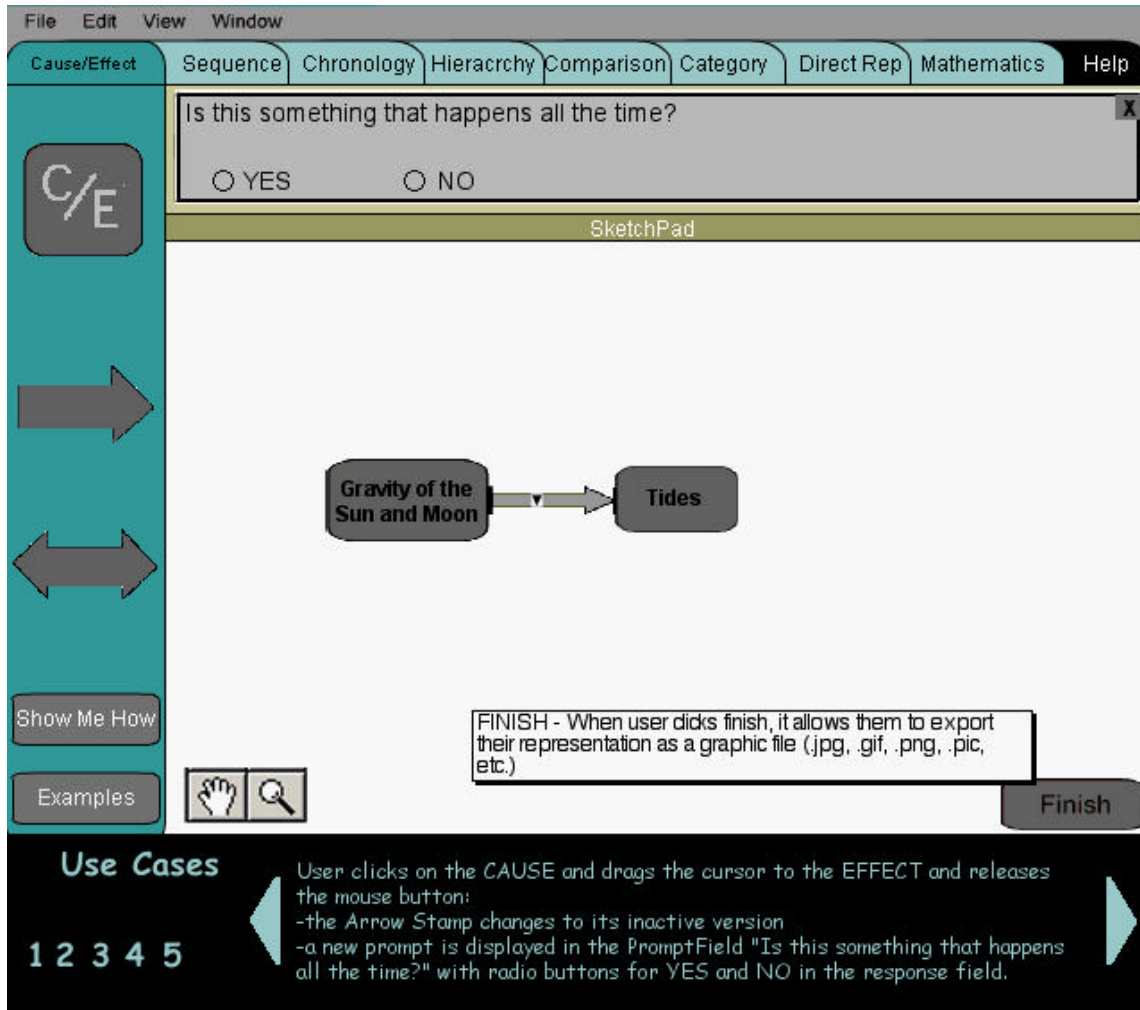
File Edit View Window

Cause/Effect Sequence Chronology Hieracrchy Comparison Category Direct Rep Mathematics Help

Is this something that happens all the time?

X

YES NO

SketchPad

C/E

Gravity of the Sun and Moon

Tides

Show Me How

Examples

FINISH - When user dicks finish, it allows them to export their representation as a graphic file (.jpg, .gif, .png, .pic, etc.)

Finish

Use Cases

1 2 3 4 5

User clicks on the CAUSE and drags the cursor to the EFFECT and releases the mouse button:
-the Arrow Stamp changes to its inactive version
-a new prompt is displayed in the PromptField "Is this something that happens all the time?" with radio buttons for YES and NO in the response field.